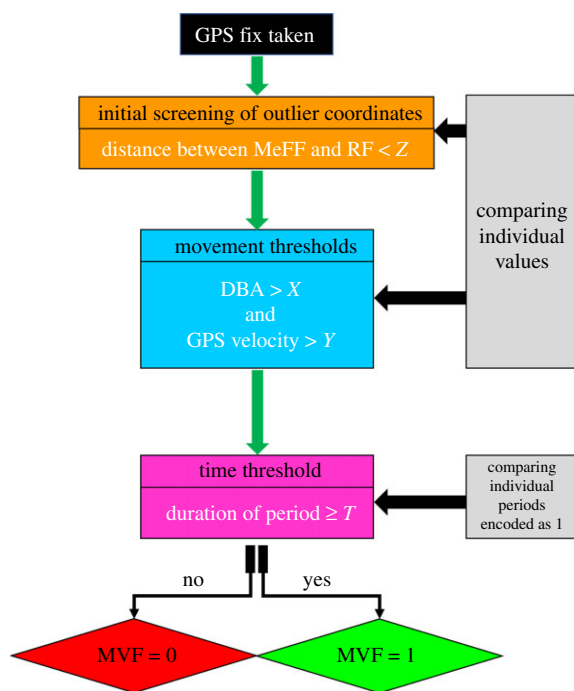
GPS fix taken

initial screening of outlier coordinates

distance between MeFF and RF < $Z$

comparing individual values

movement thresholds

DBA > $X$
and
GPS velocity > $Y$

time threshold

duration of period ≥ $T$

comparing individual periods encoded as 1

no

yes

MVF = 0

MVF = 1